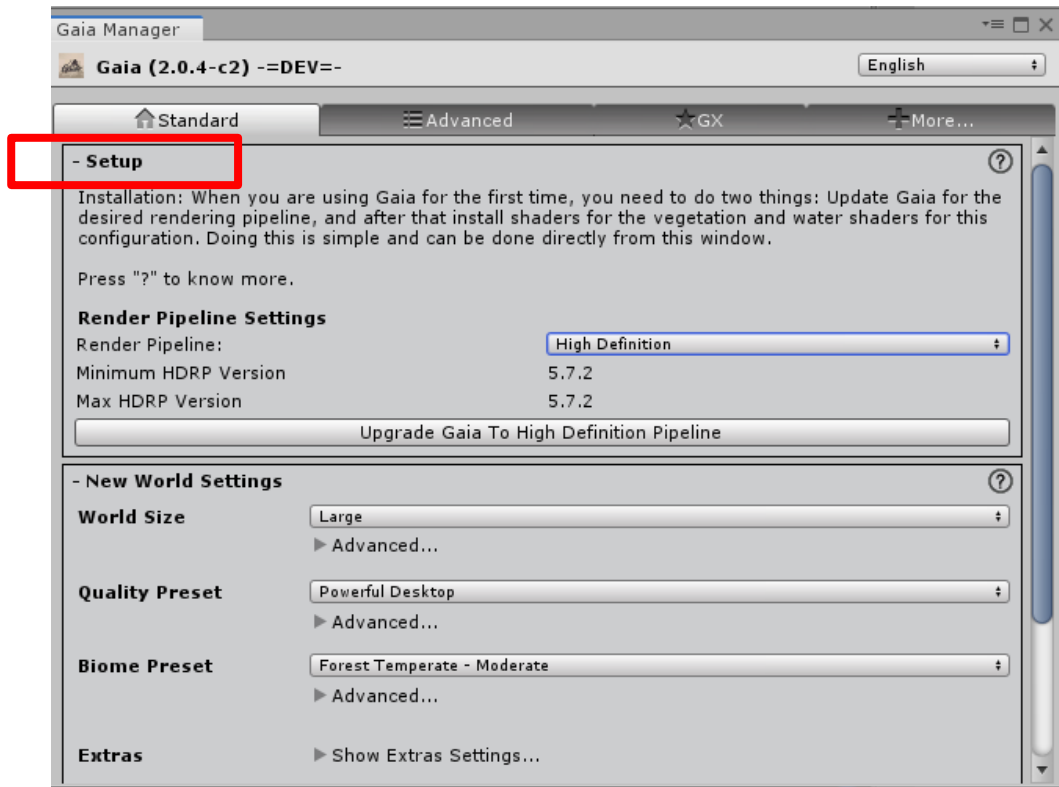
Gaia Manager

Gaia (2.0.4-c2) -=DEV=-

English

Standard | Advanced | GX | More...

- Setup

Installation: When you are using Gaia for the first time, you need to do two things: Update Gaia for the desired rendering pipeline, and after that install shaders for the vegetation and water shaders for this configuration. Doing this is simple and can be done directly from this window.

Press "?" to know more.

Render Pipeline Settings

Render Pipeline: High Definition

Minimum HDRP Version 5.7.2

Max HDRP Version 5.7.2

Upgrade Gaia To High Definition Pipeline

- New World Settings

World Size Large

Advanced...

Quality Preset Powerful Desktop

Advanced...

Biome Preset Forest Temperate - Moderate

Advanced...

Extras Show Extras Settings...